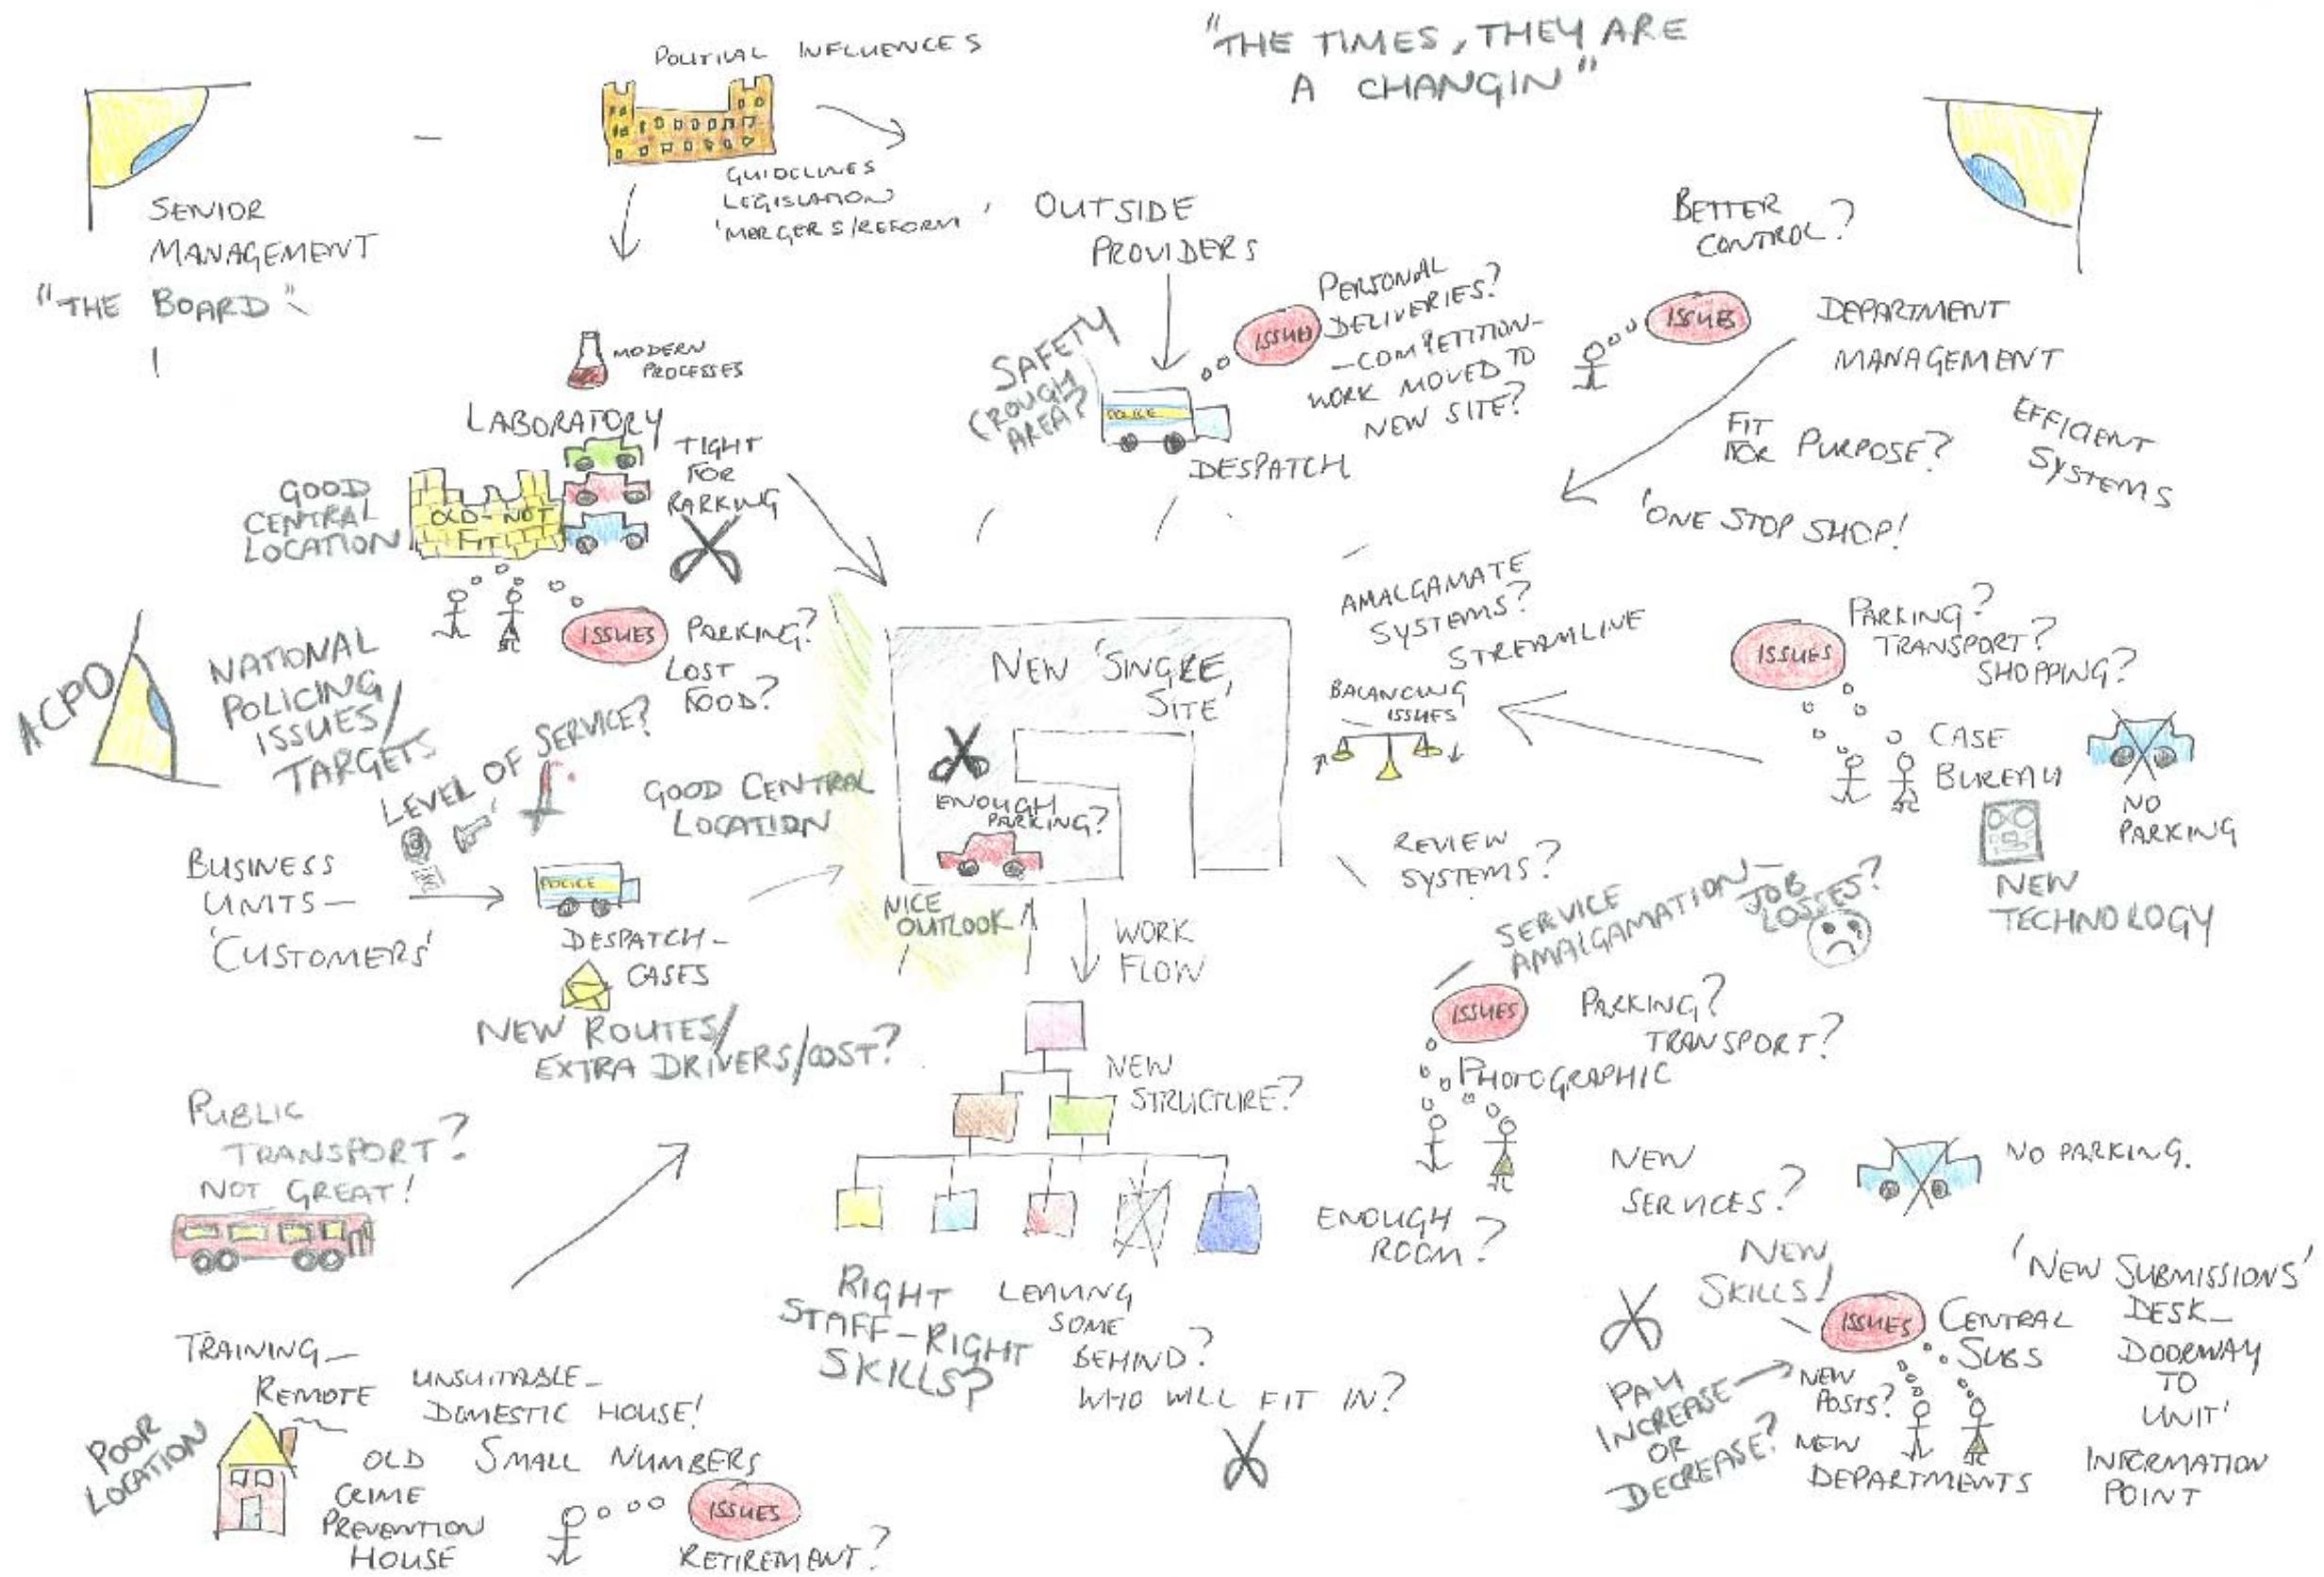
"THE TIMES, THEY ARE A CHANGIN"

POLITICAL INFLUENCES

GUIDELINES
LEGISLATION
'MERGERS/REFORM'

SENIOR MANAGEMENT
"THE BOARD"
!

OUTSIDE PROVIDERS

BETTER CONTROL?

PERSONAL DELIVERIES?
ISSUES
-COMPETITION-
WORK MOVED TO NEW SITE?

ISSUES

DEPARTMENT MANAGEMENT

MODERN PROCESSES

LABORATORY

SAFETY (ROUGH AREA?)

POLICE

DESPATCH

FIT FOR PURPOSE?

EFFICIENT SYSTEMS

'ONE STOP SHOP!

TIGHT FOR PARKING

GOOD CENTRAL LOCATION

OLD-NOT FIT

ISSUES
PARKING?
LOST FOOD?

AMALGAMATE SYSTEMS?
STREAMLINE

BALANCING ISSUES

PARKING?
ISSUES
TRANSPORT?
SHOPPING?

NATIONAL POLICING ISSUES/ TARGETS

ACPO

LEVEL OF SERVICE?

NEW 'SINGLE SITE'

ENOUGH PARKING?

CASE BUREAU

NO PARKING

GOOD CENTRAL LOCATION

REVIEW SYSTEMS?

BUSINESS UNITS-
'CUSTOMERS'

POLICE

DESPATCH-
CASES

NICE OUTLOOK

WORK FLOW

SERVICE AMALGAMATION-
JOB LOSSES?

NEW TECHNOLOGY

NEW ROUTES/
EXTRA DRIVERS/COST?

ISSUES
PARKING?
TRANSPORT?

NEW STRUCTURE?

PHOTOGRAPHIC

PUBLIC TRANSPORT?
NOT GREAT!

NEW SERVICES?

NO PARKING.

ENOUGH ROOM?

NEW SKILLS!

'NEW SUBMISSIONS' DESK-
DOORWAY TO UNIT'

RIGHT STAFF-RIGHT SKILLS?

LEAVING SOME BEHIND?
WHO WILL FIT IN?

ISSUES
CENTRAL SUBS

TRAINING-
REMOTE

UNSUITABLE-
DOMESTIC HOUSE!

PAY INCREASE OR DECREASE?

NEW POSTS?
NEW DEPARTMENTS

INFORMATION POINT

POOR LOCATION

OLD CRIME PREVENTION HOUSE

SMALL NUMBERS

ISSUES
RETIREMENT?